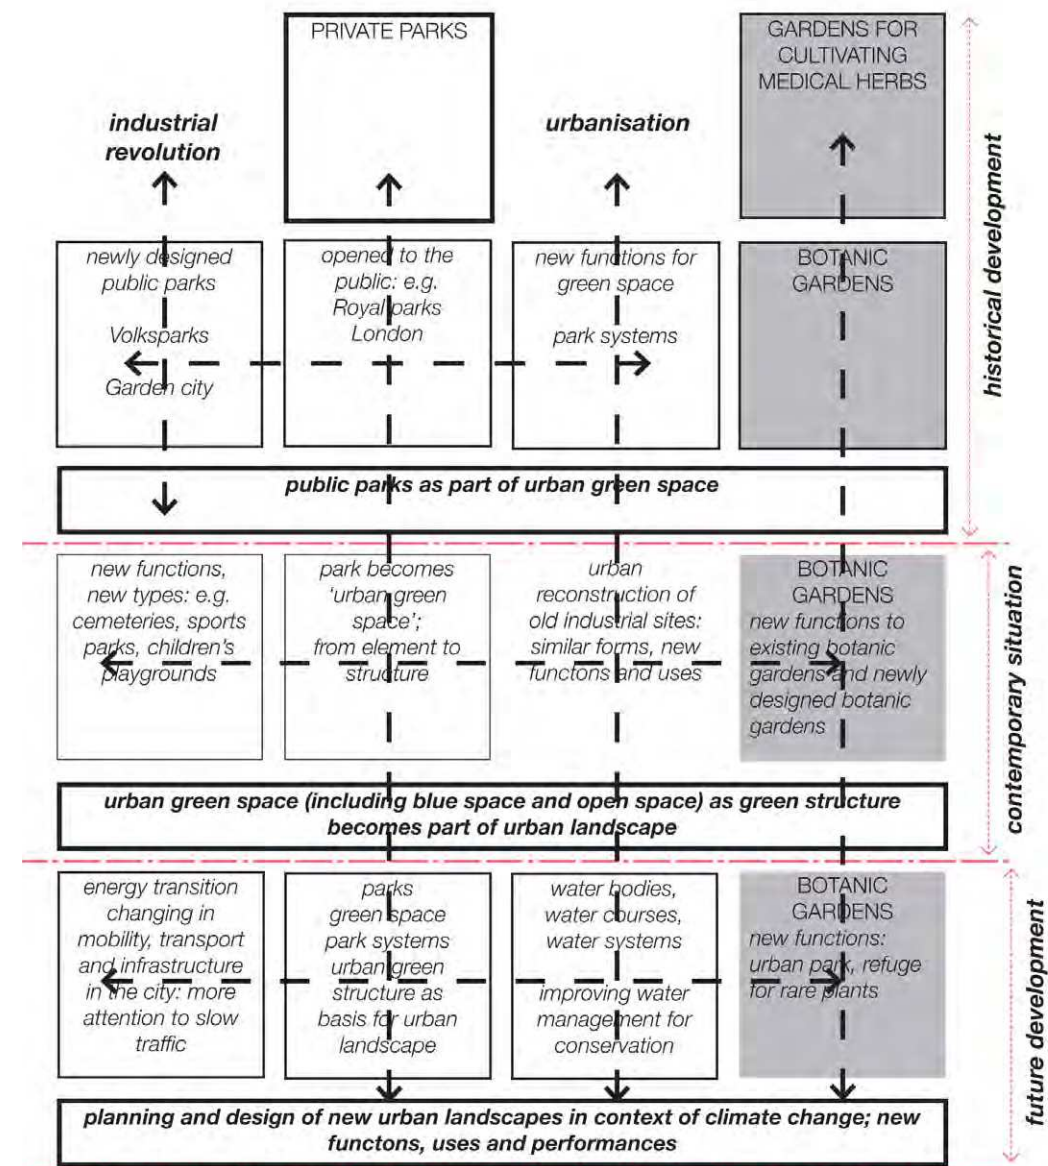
PRIVATE PARKS

GARDENS FOR CULTIVATING MEDICAL HERBS

industrial revolution

urbanisation

historical development

newly designed public parks

Volksparks

Garden city

opened to the public: e.g. Royal parks London

new functions for green space

park systems

BOTANIC GARDENS

public parks as part of urban green space

new functions, new types: e.g. cemeteries, sports parks, children's playgrounds

park becomes 'urban green space'; from element to structure

urban reconstruction of old industrial sites: similar forms, new functons and uses

BOTANIC GARDENS new functions to existing botanic gardens and newly designed botanic gardens

contemporary situation

urban green space (including blue space and open space) as green structure becomes part of urban landscape

energy transition changing in mobility, transport and infrastructure in the city: more attention to slow traffic

parks green space park systems urban green structure as basis for urban landscape

water bodies, water courses, water systems

improving water management for conservation

BOTANIC GARDENS new functions: urban park, refuge for rare plants

future development

planning and design of new urban landscapes in context of climate change; new functons, uses and performances